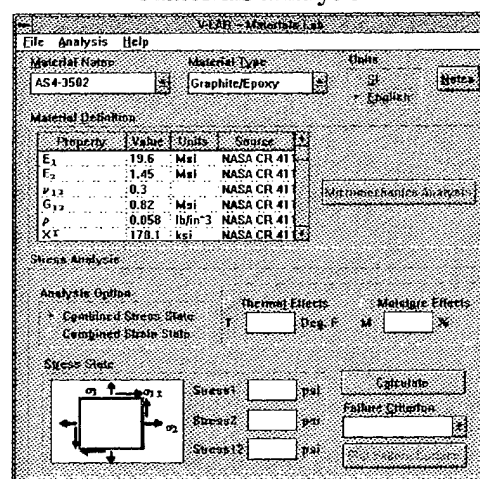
V-LAB - Materials Lab

File Analysis Help

Material Name
AS4-3502

Material Type
Graphite/Epoxy

Units
SI
English

Notes

Material Definition

| Property | Value | Units | Source |
|---|---|---|---|
| $E_1$ | 19.6 | Msi | NASA CR 41 |
| $E_2$ | 1.45 | Msi | NASA CR 41 |
| $\nu_{12}$ | 0.3 | | NASA CR 41 |
| $G_{12}$ | 0.82 | Msi | NASA CR 41 |
| $\rho$ | 0.058 | lb/in^3 | NASA CR 41 |
| $X^T$ | 178.1 | ksi | NASA CR 41 |

Micromechanics Analysis

Stress Analysis

Analysis Option
Combined Stress State
Combined Strain State

Thermal Effects
T Deg. F

Moisture Effects
M %

Stress State

$\sigma_1$ $\tau_{12}$ $\sigma_2$

Stress1 psi
Stress2 psi
Stress12 psi

Calculate

Failure Criterion

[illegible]